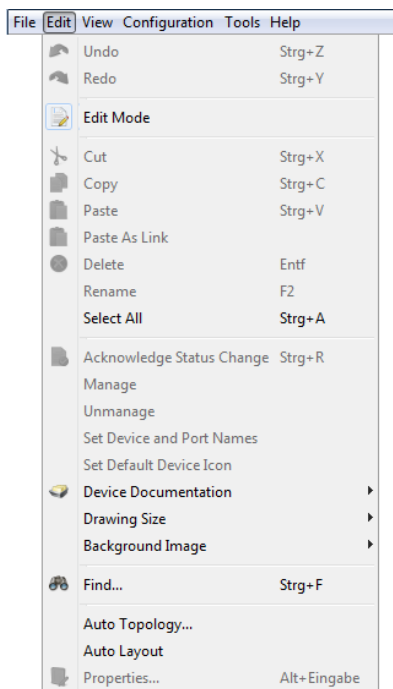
File Edit View Configuration Tools Help

Undo Strg+Z
Redo Strg+Y

Edit Mode

Cut Strg+X
Copy Strg+C
Paste Strg+V
Paste As Link
Delete Entf
Rename F2
Select All Strg+A

Acknowledge Status Change Strg+R
Manage
Unmanage
Set Device and Port Names
Set Default Device Icon
Device Documentation
Drawing Size
Background Image

Find... Strg+F

Auto Topology...
Auto Layout
Properties... Alt+Eingabe